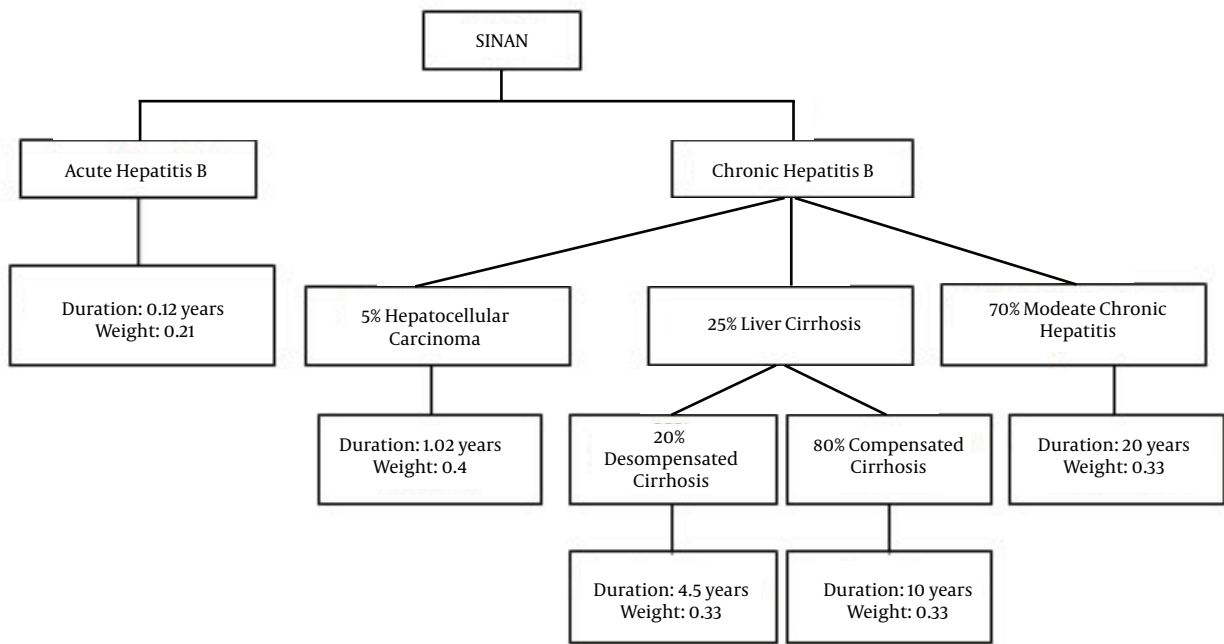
SINAN

Acute Hepatitis B

Chronic Hepatitis B

Duration: 0.12 years
Weight: 0.21

5% Hepatocellular Carcinoma

25% Liver Cirrhosis

70% Modeate Chronic Hepatitis

Duration: 1.02 years
Weight: 0.4

20% Desompensated Cirrhosis

80% Compensated Cirrhosis

Duration: 20 years
Weight: 0.33

Duration: 4.5 years
Weight: 0.33

Duration: 10 years
Weight: 0.33